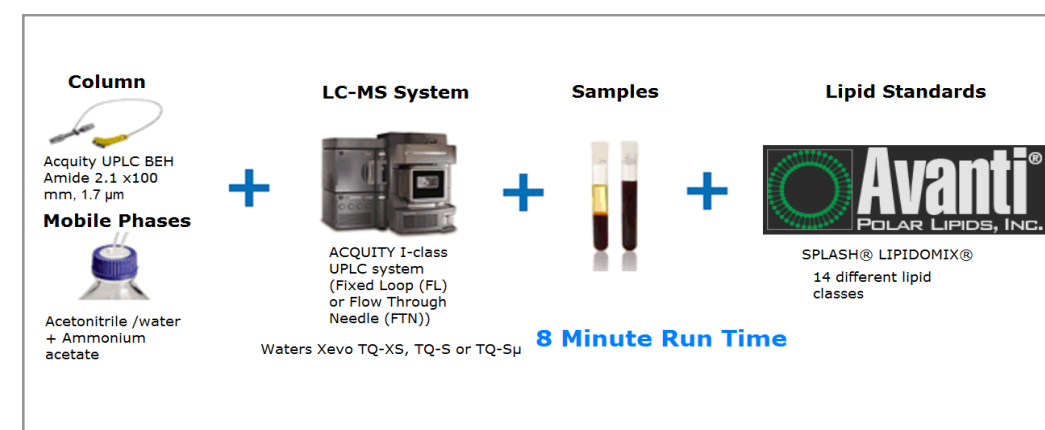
Column

Acquity UPLC BEH Amide 2.1 x100 mm, 1.7 µm

Mobile Phases

Acetonitrile /water + Ammonium acetate

+

LC-MS System

ACQUITY I-class UPLC system (Fixed Loop (FL) or Flow Through Needle (FTN))

Waters Xevo TQ-XS, TQ-S or TQ-Sµ

+

Samples

+

Lipid Standards

Avanti® POLAR LIPIDS, INC.

SPLASH® LIPIDOMIX®

14 different lipid classes

8 Minute Run Time